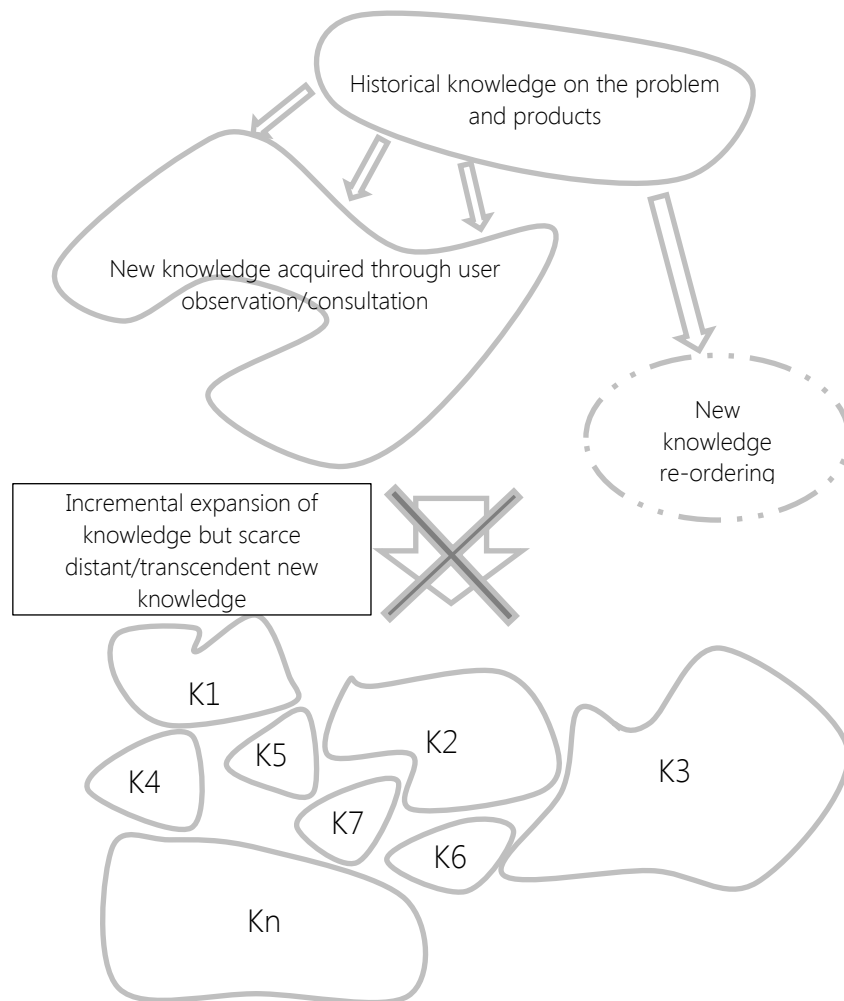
Historical knowledge on the problem and products

New knowledge acquired through user observation/consultation

New knowledge re-ordering

Incremental expansion of knowledge but scarce distant/transcendent new knowledge

K1

K5

K2

K3

K4

K7

K6

Kn